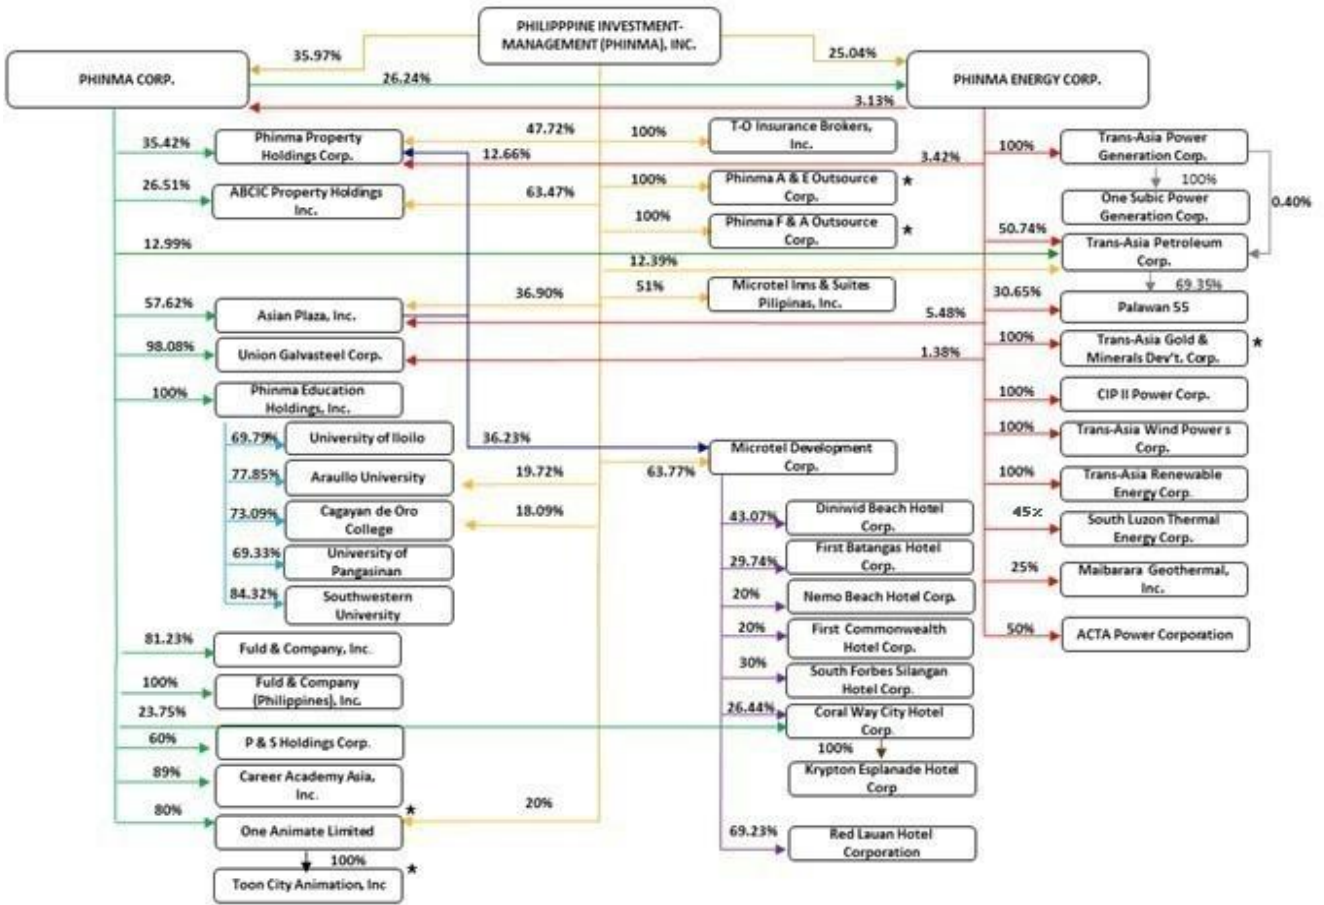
PHILIPPPINE INVESTMENT-MANAGEMENT (PHINMA), INC.

35.97%

25.04%

PHINMA CORP.

26.24%

PHINMA ENERGY CORP.

3.13%

35.42%
Phinma Property Holdings Corp.

47.72%

100%
T-O Insurance Brokers, Inc.

12.66%

3.42%

100%
Trans-Asia Power Generation Corp.

100%
One Subic Power Generation Corp.

0.40%

26.51%
ABCIC Property Holdings Inc.

63.47%

100%
Phinma A & E Outsource Corp.
★

100%
Phinma F & A Outsource Corp.
★

50.74%
Trans-Asia Petroleum Corp.

12.99%

12.39%

69.35%

57.62%
Asian Plaza, Inc.

36.90%

51%
Microtel Inns & Suites Pilipinas, Inc.

30.65%
Palawan 55

5.48%

98.08%
Union Galvasteel Corp.

1.38%

100%
Trans-Asia Gold & Minerals Dev't. Corp.
★

100%
Phinma Education Holdings, Inc.

100%
CIP II Power Corp.

69.79%
University of Iloilo

36.23%

Microtel Development Corp.

100%
Trans-Asia Wind Power s Corp.

77.85%
Araullo University

19.72%

63.77%

100%
Trans-Asia Renewable Energy Corp.

73.09%
Cagayan de Oro College

18.09%

43.07%
Diniwid Beach Hotel Corp.

45%
South Luzon Thermal Energy Corp.

69.33%
University of Pangasinan

29.74%
First Batangas Hotel Corp.

25%
Maibarara Geothermal, Inc.

84.32%
Southwestern University

20%
Nemo Beach Hotel Corp.

50%
ACTA Power Corporation

81.23%
Fuld & Company, Inc.

20%
First Commonwealth Hotel Corp.

100%
Fuld & Company (Philippines), Inc.

30%
South Forbes Silangan Hotel Corp.

23.75%

26.44%
Coral Way City Hotel Corp.

60%
P & S Holdings Corp.

100%
Krypton Esplanade Hotel Corp

89%
Career Academy Asia, Inc.

80%
One Animate Limited
★

20%

69.23%
Red Lauan Hotel Corporation

100%
Toon City Animation, Inc
★